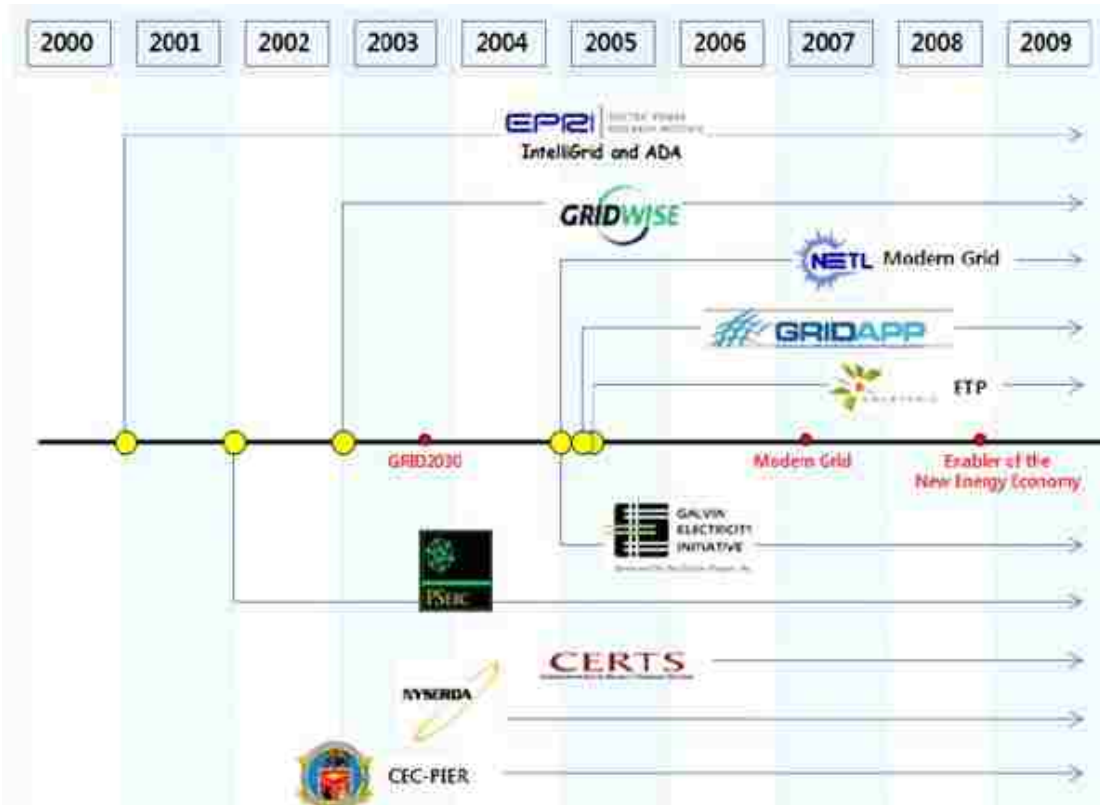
2000 2001 2002 2003 2004 2005 2006 2007 2008 2009

EPRI ELECTRIC POWER RESEARCH INSTITUTE
IntelliGrid and ADA

GRIDWISE

NETL Modern Grid

GRIDAPP

ETP

GRID2030

Modern Grid

Enabler of the New Energy Economy

GALVIN ELECTRICITY INITIATIVE

PSerc

CERTS

NYSERDA

CEC-PIER